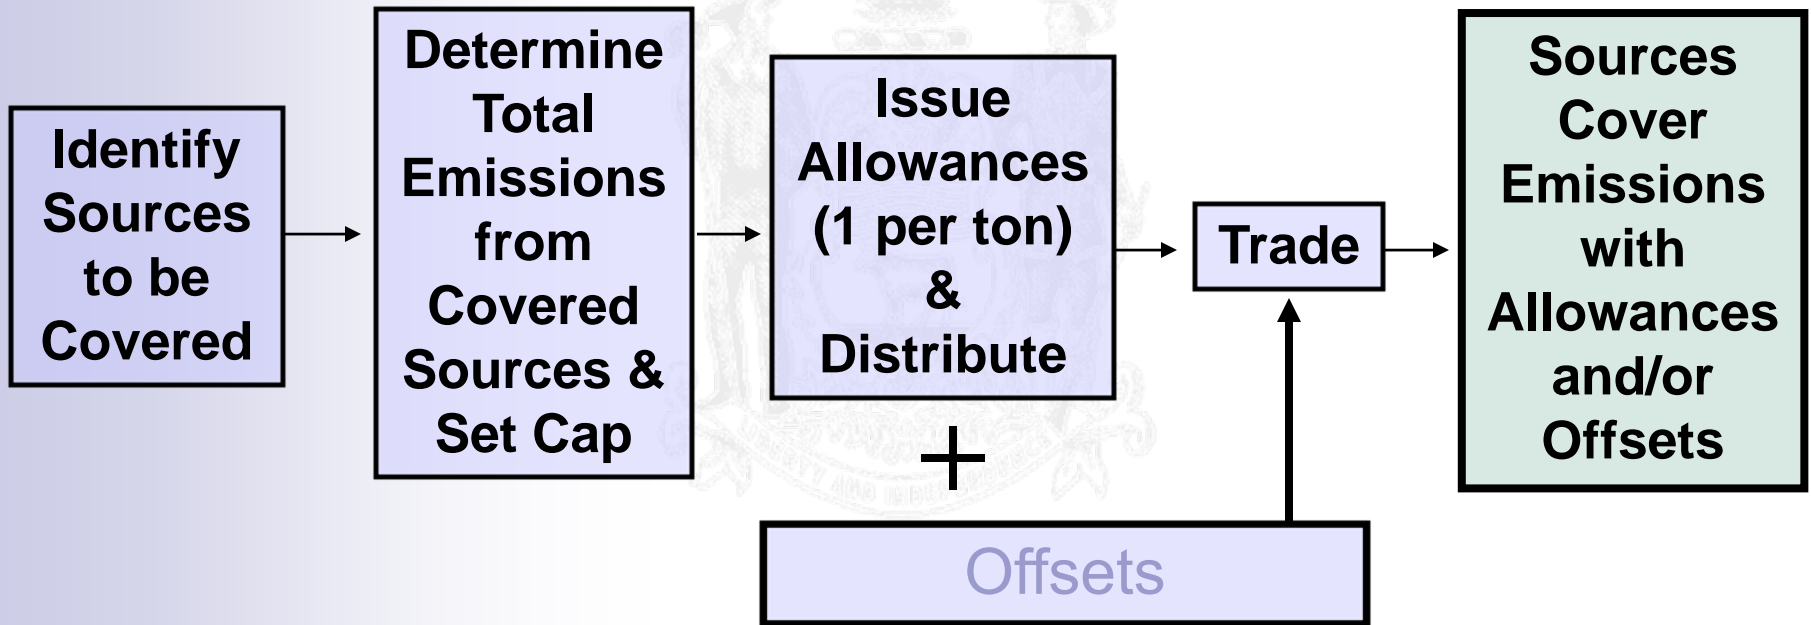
Identify Sources to be Covered

Determine Total Emissions from Covered Sources & Set Cap

Issue Allowances (1 per ton) & Distribute

Trade

Sources Cover Emissions with Allowances and/or Offsets

+

Offsets